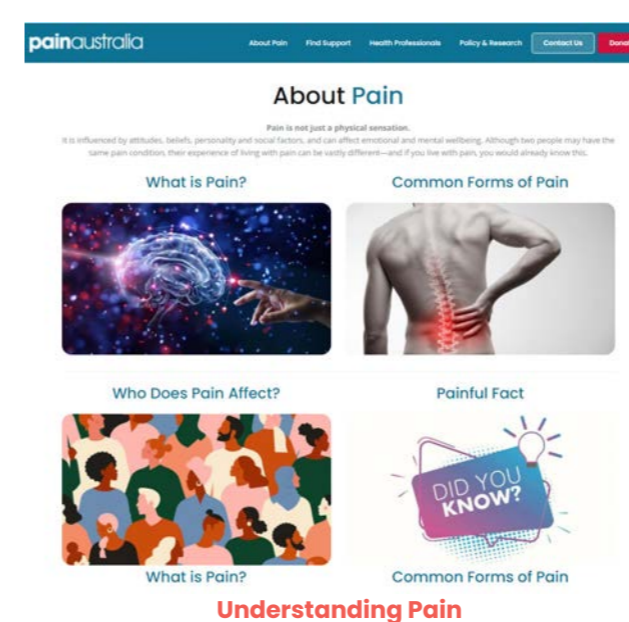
painaustralia

About Pain Find Support Health Professionals Policy & Research Contact Us Dona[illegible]

About Pain

Pain is not just a physical sensation.

It is influenced by attitudes, beliefs, personality and social factors, and can affect emotional and mental wellbeing. Although two people may have the same pain condition, their experience of living with pain can be vastly different—and if you live with pain, you would already know this.

What is Pain?

Common Forms of Pain

Who Does Pain Affect?

Painful Fact

DID YOU KNOW?

What is Pain?

Common Forms of Pain

Understanding Pain